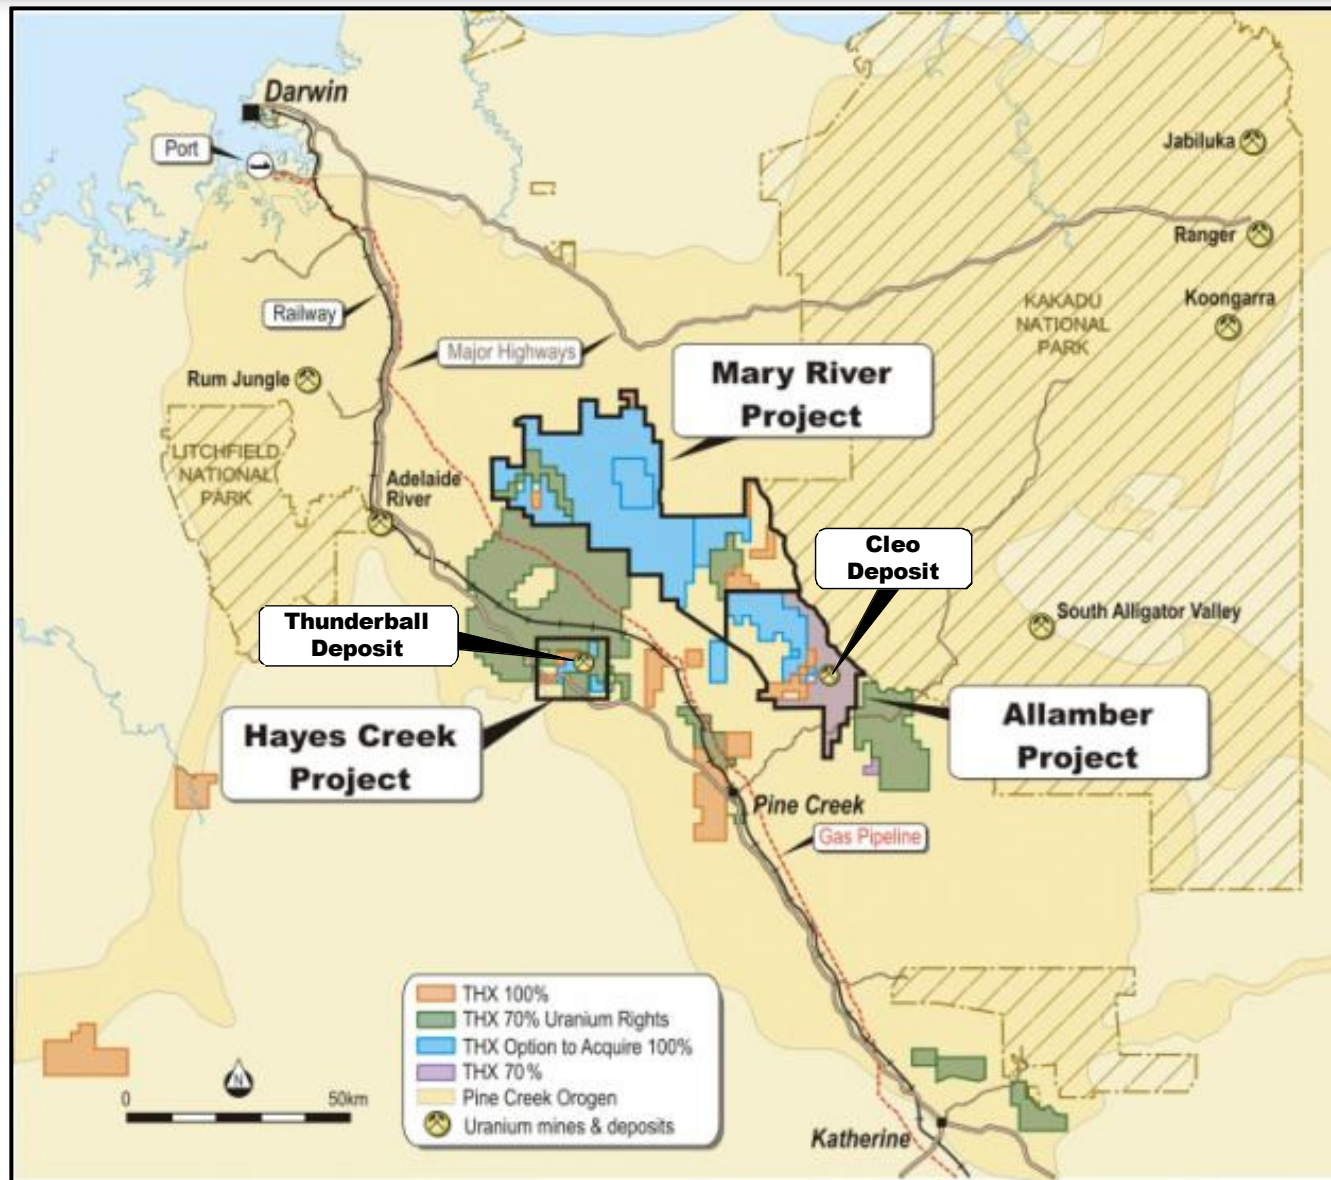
Darwin

Port

Jabiluka

Ranger

Railway

KAKADU NATIONAL PARK

Koongarra

Major Highways

Mary River Project

Rum Jungle

LITCHFIELD NATIONAL PARK

Adelaide River

Cleo Deposit

South Alligator Valley

Thunderball Deposit

Hayes Creek Project

Allamber Project

Pine Creek

Gas Pipeline

THX 100%
THX 70% Uranium Rights
THX Option to Acquire 100%
THX 70%
Pine Creek Orogen
Uranium mines & deposits

N

0

50km

Katherine